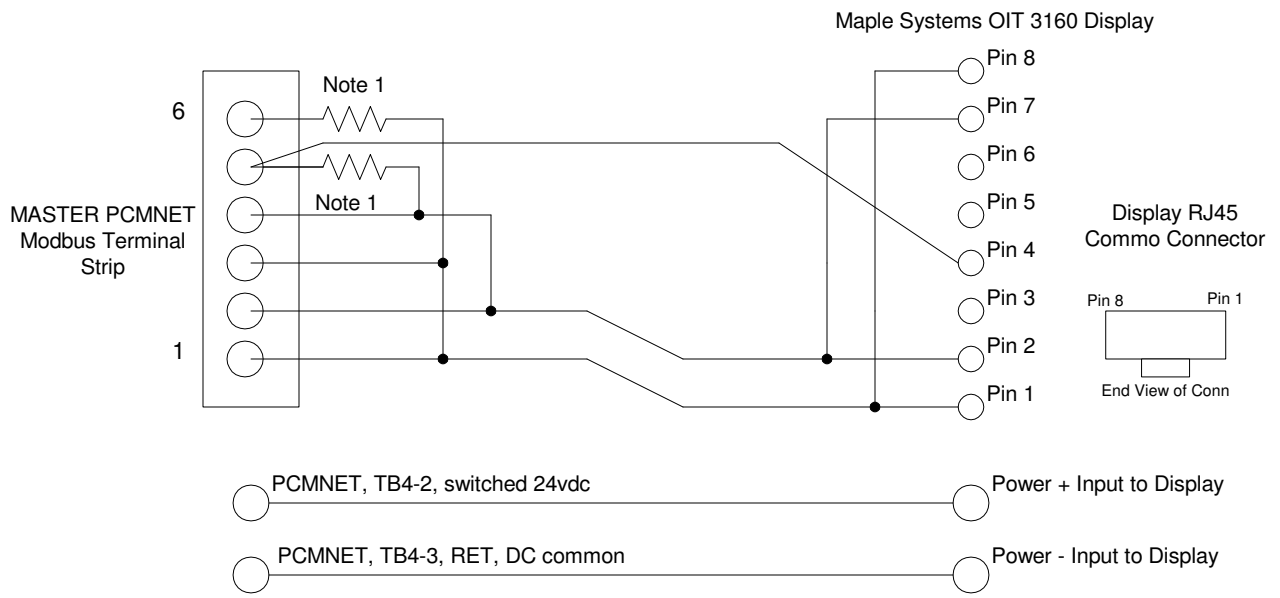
Maple Systems OIT 3160 Display

Note 1

6

MASTER PCMNET
Modbus Terminal
Strip

Note 1

1

Pin 8
Pin 7
Pin 6
Pin 5
Pin 4
Pin 3
Pin 2
Pin 1

Display RJ45
Commo Connector

Pin 8
Pin 1

End View of Conn

PCMNET, TB4-2, switched 24vdc

Power + Input to Display

PCMNET, TB4-3, RET, DC common

Power - Input to Display